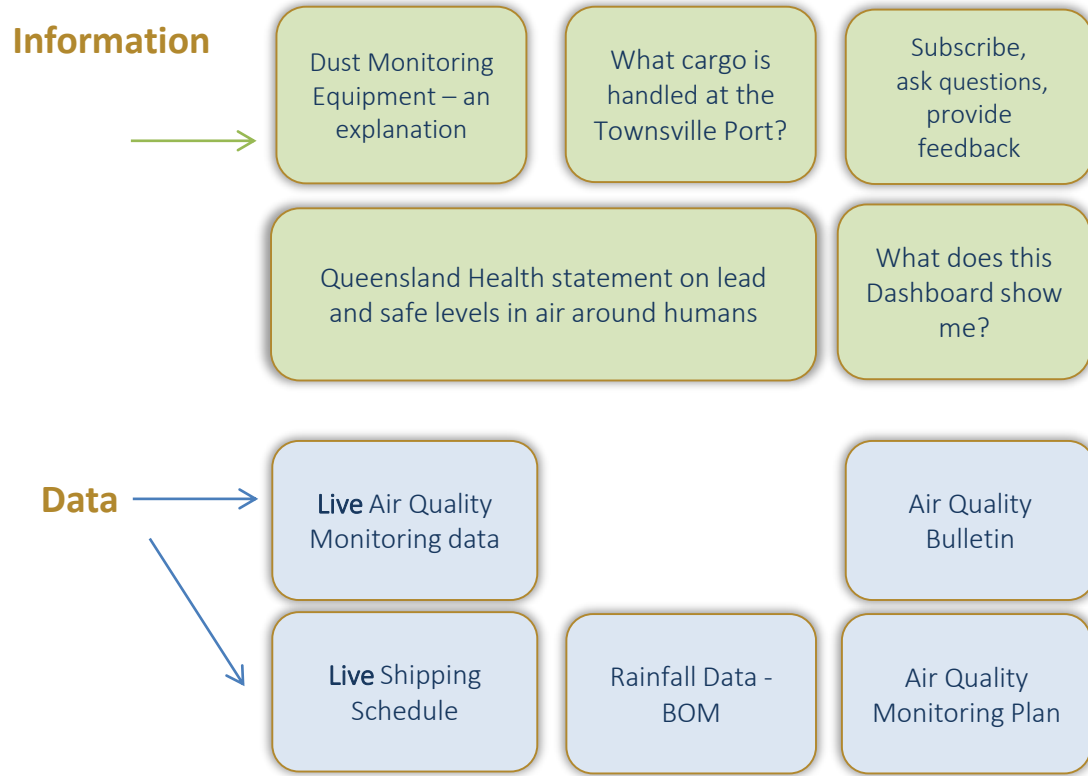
Information

Dust Monitoring Equipment – an explanation

What cargo is handled at the Townsville Port?

Subscribe, ask questions, provide feedback

Queensland Health statement on lead and safe levels in air around humans

What does this Dashboard show me?

Data

Live Air Quality Monitoring data

Air Quality Bulletin

Live Shipping Schedule

Rainfall Data - BOM

Air Quality Monitoring Plan